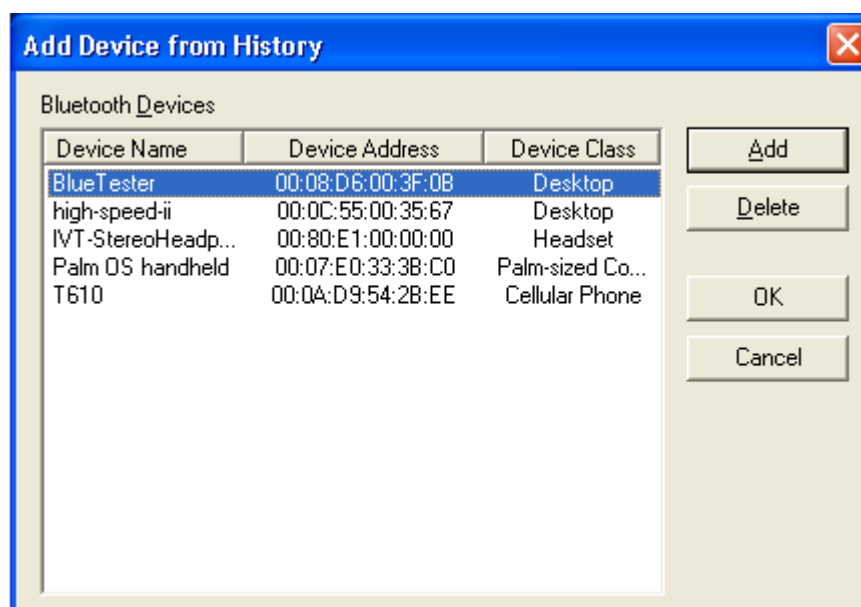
Add Device from History

Bluetooth Devices

| Device Name | Device Address | Device Class |
|---|---|---|
| BlueTester | 00:08:D6:00:3F:0B | Desktop |
| high-speed-ii | 00:0C:55:00:35:67 | Desktop |
| IVT-StereoHeadp... | 00:80:E1:00:00:00 | Headset |
| Palm OS handheld | 00:07:E0:33:3B:C0 | Palm-sized Co... |
| T610 | 00:0A:D9:54:2B:EE | Cellular Phone |

Add

Delete

OK

Cancel